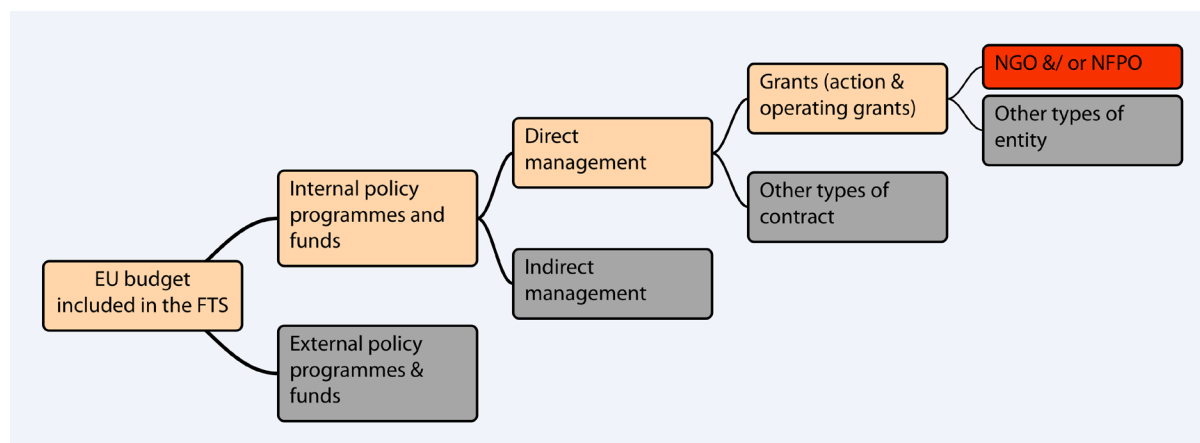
EU budget included in the FTS

Internal policy programmes and funds

External policy programmes & funds

Direct management

Indirect management

Grants (action & operating grants)

Other types of contract

NGO &/ or NFPO

Other types of entity